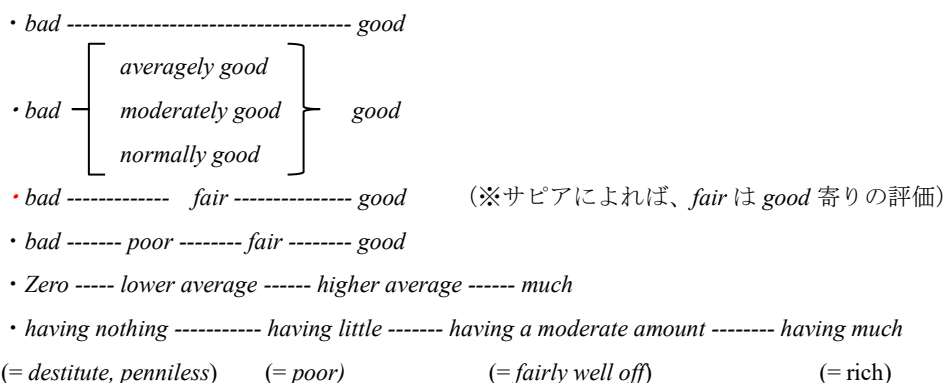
・bad ------------------------------------ good

・bad averagely good moderately good normally good good

・bad ------------- fair --------------- good （※サピアによれば、fair は good 寄りの評価）

・bad ------- poor -------- fair -------- good

・Zero ----- lower average ------ higher average ------ much

・having nothing ----------- having little ------- having a moderate amount -------- having much

(= destitute, penniless) (= poor) (= fairly well off) (= rich)